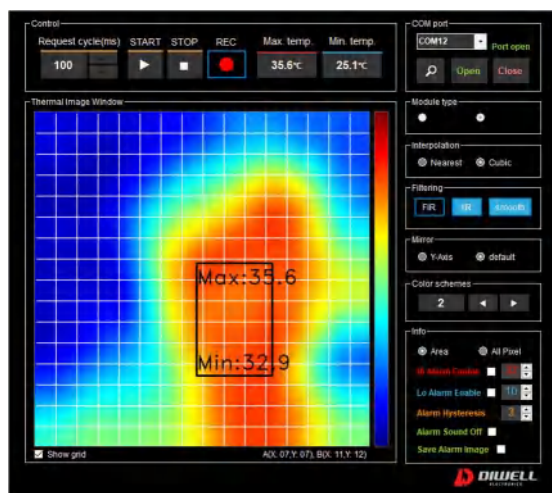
Control

Request cycle(ms)

100

START

STOP

REC

Max. temp.

35.6℃

Min. temp.

25.1℃

COM port

COM12

Port open

Open

Close

Thermal Image Window

Max:35.6

Min:32.9

Show grid

A(X: 07,Y: 07), B(X: 11,Y: 12)

Module type

Interpolation

Nearest

Cubic

Filtering

FIR

IIR

smooth

Mirror

Y-Axis

default

Color schemes

2

Info

Area

All Pixel

Hi Alarm Enable

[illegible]

Lo Alarm Enable

10

Alarm Hysteresis

3

Alarm Sound Off

Save Alarm Image

DIWELL
ELECTRONICS